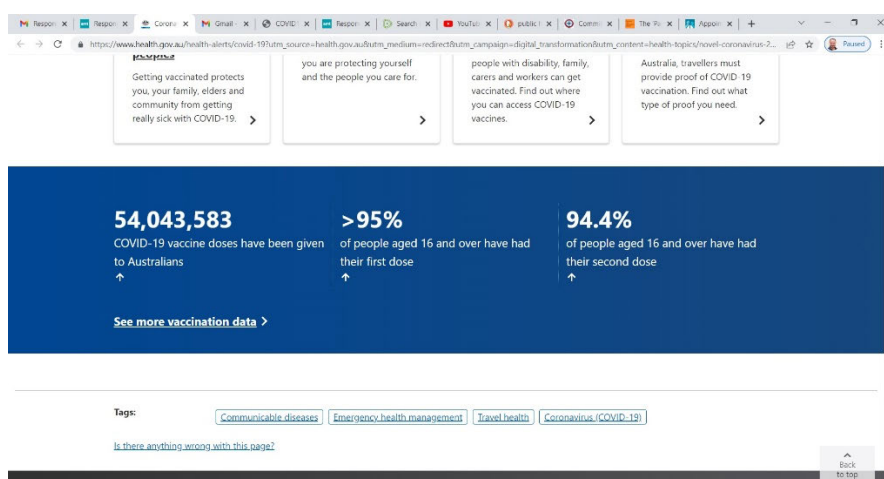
Respon × | Respon × | Corona × | Gmail - × | COVID × | Respon × | Search × | YouTub × | public × | Comm × | The Pe × | Appoin × | +

https://www.health.gov.au/health-alerts/covid-19?utm_source=health.gov.au&utm_medium=redirect&utm_campaign=digital_transformation&utm_content=health-topics/novel-coronavirus-2...

Paused

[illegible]

Getting vaccinated protects you, your family, elders and community from getting really sick with COVID-19.

you are protecting yourself and the people you care for.

people with disability, family, carers and workers can get vaccinated. Find out where you can access COVID-19 vaccines.

Australia, travellers must provide proof of COVID-19 vaccination. Find out what type of proof you need.

54,043,583
COVID-19 vaccine doses have been given to Australians

>95%
of people aged 16 and over have had their first dose

94.4%
of people aged 16 and over have had their second dose

See more vaccination data

Tags:

Communicable diseases | Emergency health management | Travel health | Coronavirus (COVID-19)

Is there anything wrong with this page?

Back to top